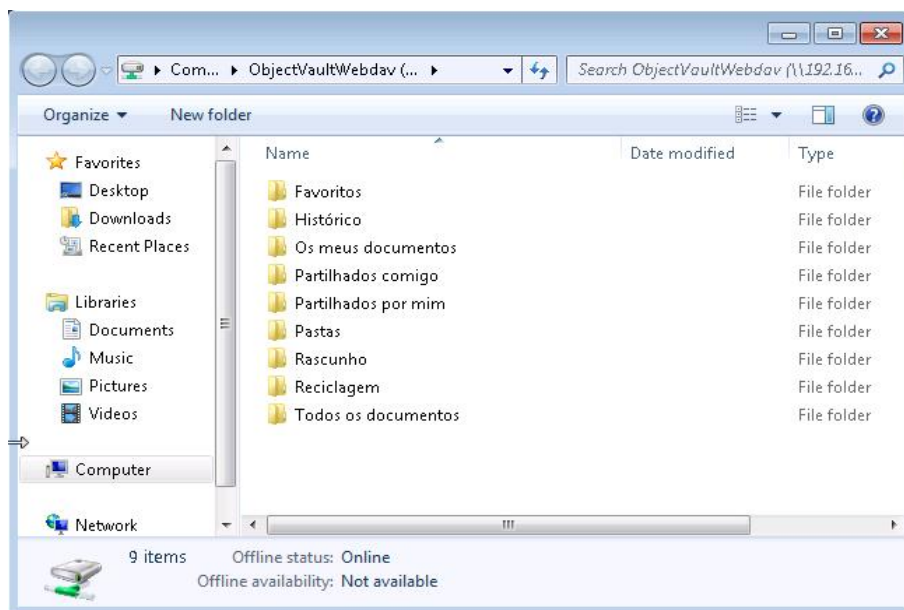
Com... ▸ ObjectVaultWebdav (... ▸

Search ObjectVaultWebdav (\\192.16...

Organize ▾ New folder

Favorites
Desktop
Downloads
Recent Places

Libraries
Documents
Music
Pictures
Videos

Computer

Network

| Name | Date modified | Type |
|---|---|---|
| Favoritos | | File folder |
| Histórico | | File folder |
| Os meus documentos | | File folder |
| Partilhados comigo | | File folder |
| Partilhados por mim | | File folder |
| Pastas | | File folder |
| Rascunho | | File folder |
| Reciclagem | | File folder |
| Todos os documentos | | File folder |

9 items Offline status: Online
Offline availability: Not available